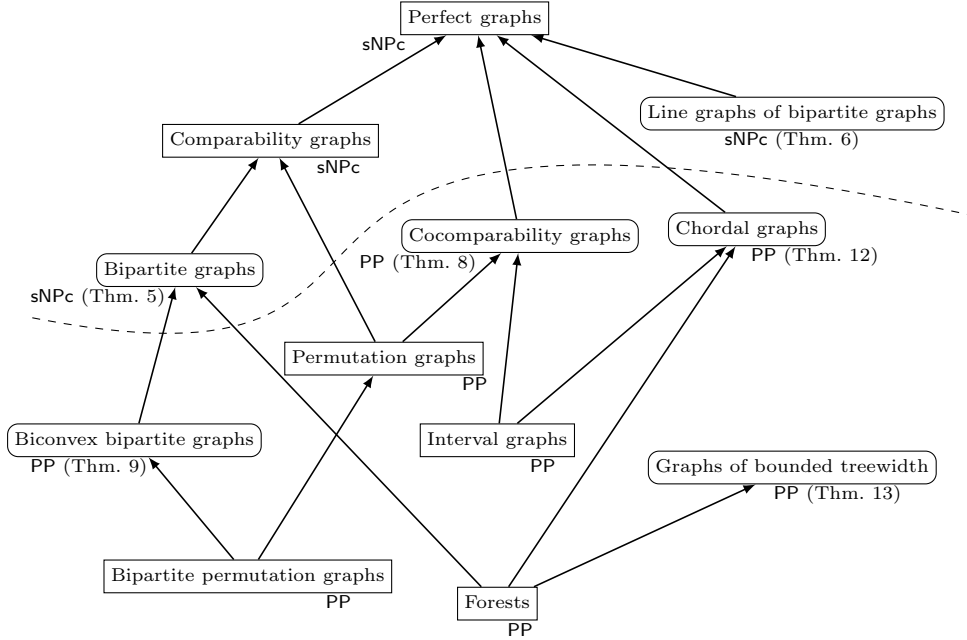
Perfect graphs
sNPc

Comparability graphs
sNPc

Line graphs of bipartite graphs
sNPc (Thm. 6)

Cocomparability graphs
PP (Thm. 8)

Chordal graphs
PP (Thm. 12)

Bipartite graphs
sNPc (Thm. 5)

Permutation graphs
PP

Biconvex bipartite graphs
PP (Thm. 9)

Interval graphs
PP

Graphs of bounded treewidth
PP (Thm. 13)

Bipartite permutation graphs
PP

Forests
PP